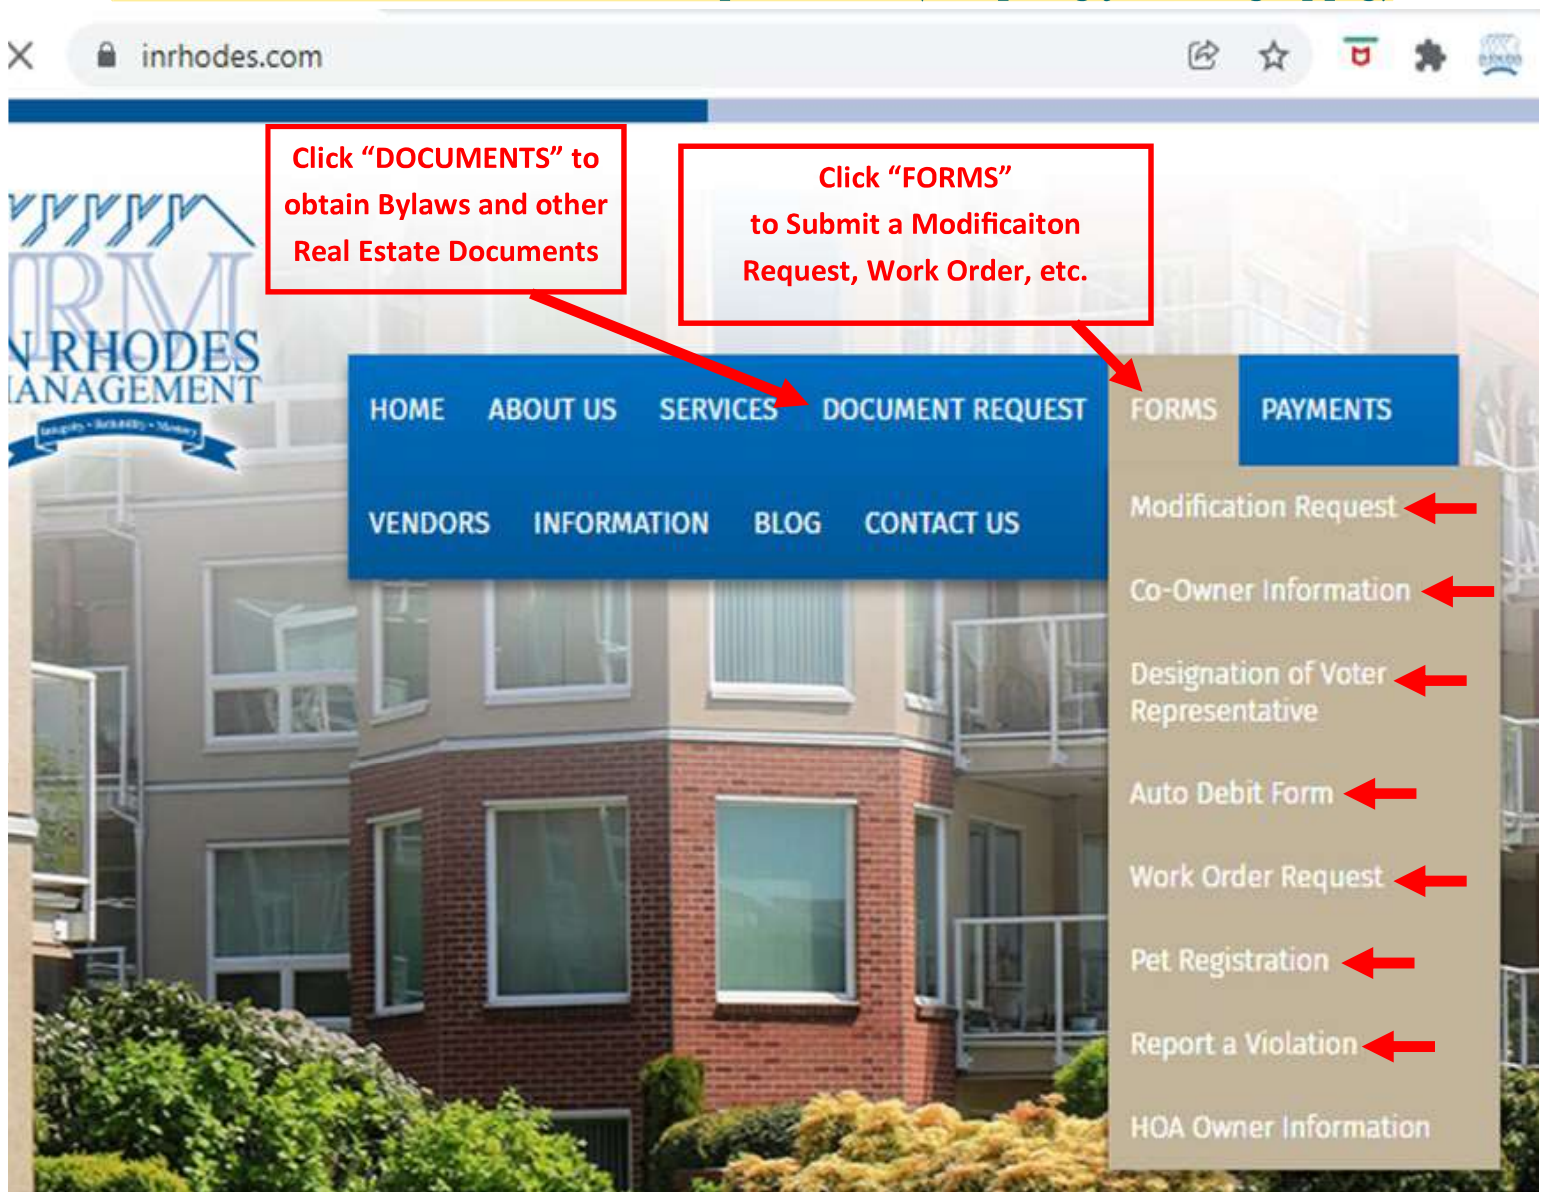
inrhodes.com

Click “DOCUMENTS” to obtain Bylaws and other Real Estate Documents

Click “FORMS” to Submit a Modificaiton Request, Work Order, etc.

IRM
N RHODES
ANAGEMENT
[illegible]

HOME ABOUT US SERVICES DOCUMENT REQUEST FORMS PAYMENTS

VENDORS INFORMATION BLOG CONTACT US

Modification Request
Co-Owner Information
Designation of Voter Representative
Auto Debit Form
Work Order Request
Pet Registration
Report a Violation
HOA Owner Information